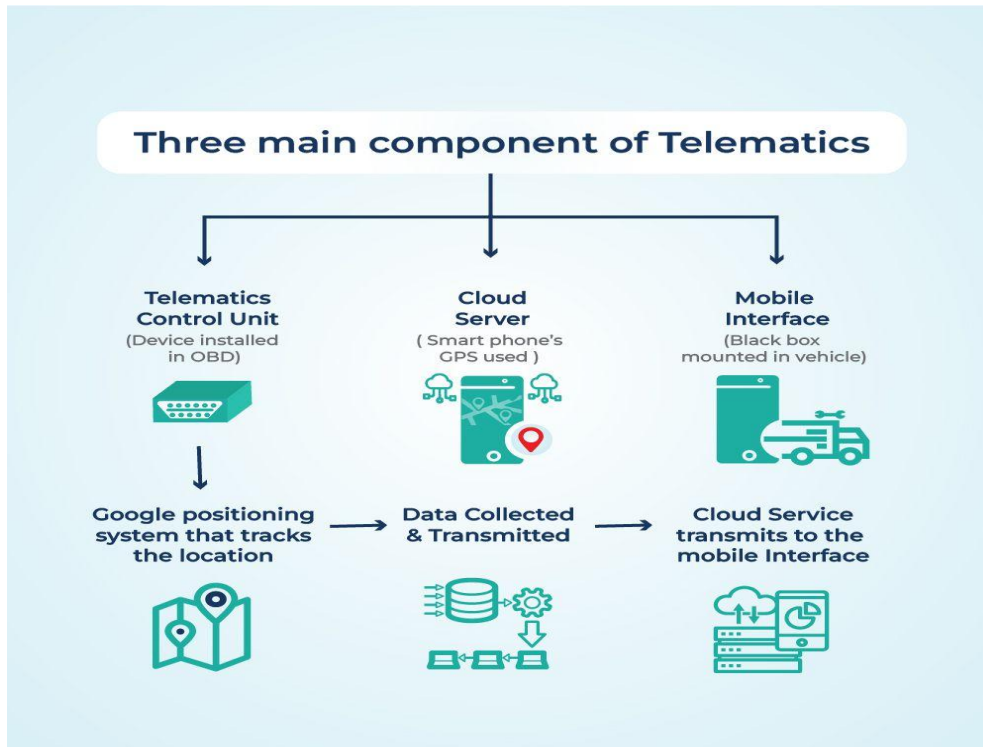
Three main component of Telematics

Telematics Control Unit
(Device installed in OBD)

Cloud Server
( Smart phone's GPS used )

Mobile Interface
(Black box mounted in vehicle)

Google positioning system that tracks the location

Data Collected & Transmitted

Cloud Service transmits to the mobile Interface